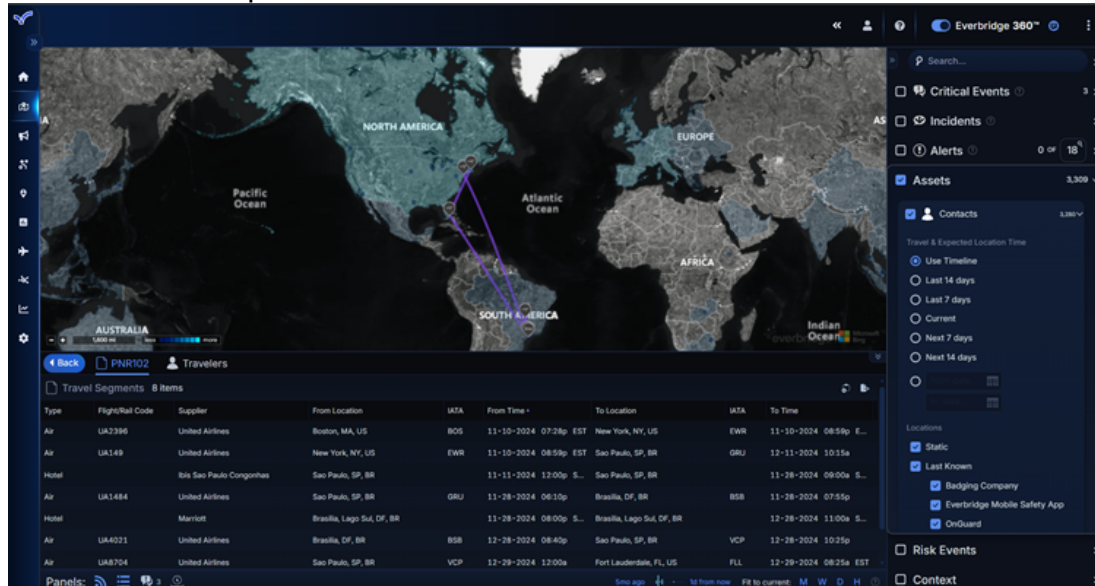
Everbridge 360™

Search...
Critical Events 3
Incidents
Alerts 0 of 18
Assets 3,309
Contacts 3,280
Travel & Expected Location Time
Use Timeline
Last 14 days
Last 7 days
Current
Next 7 days
Next 14 days
Locations
Static
Last Known
Badging Company
Everbridge Mobile Safety App
OnGuard
Risk Events
Context

NORTH AMERICA
EUROPE
AS
Pacific Ocean
Atlantic Ocean
AFRICA
SOUTH AMERICA
AUSTRALIA
Indian Ocean
1,600 mi
less more
Microsoft Bing

Back PNR102 Travelers
Travel Segments 8 items

| Type | Flight/Rail Code | Supplier | From Location | IATA | From Time | To Location | IATA | To Time |
|---|---|---|---|---|---|---|---|---|
| Air | UA2396 | United Airlines | Boston, MA, US | BOS | 11-10-2024 07:28p EST | New York, NY, US | EWR | 11-10-2024 08:59p E... |
| Air | UA149 | United Airlines | New York, NY, US | EWR | 11-10-2024 08:59p EST | Sao Paulo, SP, BR | GRU | 12-11-2024 10:15a |
| Hotel | | Ibis Sao Paulo Congonhas | Sao Paulo, SP, BR | | 11-11-2024 12:00p S... | Sao Paulo, SP, BR | | 11-28-2024 09:00a S... |
| Air | UA1484 | United Airlines | Sao Paulo, SP, BR | GRU | 11-28-2024 06:10p | Brasilia, DF, BR | BSB | 11-28-2024 07:55p |
| Hotel | | Marriott | Brasilia, Lago Sul, DF, BR | | 11-28-2024 08:00p S... | Brasilia, Lago Sul, DF, BR | | 12-28-2024 11:00a S... |
| Air | UA4021 | United Airlines | Brasilia, DF, BR | BSB | 12-28-2024 08:40p | Sao Paulo, SP, BR | VCP | 12-28-2024 10:25p |
| Air | UA8704 | United Airlines | Sao Paulo, SP, BR | VCP | 12-29-2024 12:00a | Fort Lauderdale, FL, US | FLL | 12-29-2024 08:25a EST |

Panels: 3
5mo ago 1d from now Fit to current: M W D H